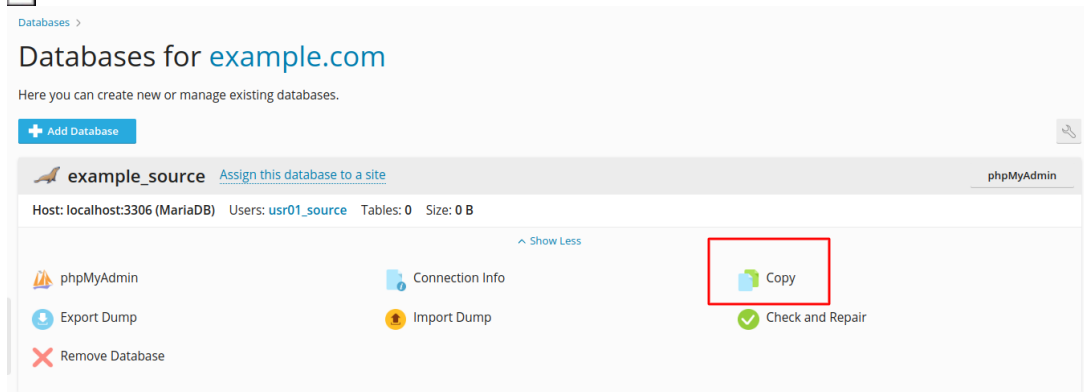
Databases >

Databases for example.com

Here you can create new or manage existing databases.

Add Database

example_source Assign this database to a site

phpMyAdmin

Host: localhost:3306 (MariaDB) Users: usr01_source Tables: 0 Size: 0 B

Show Less

phpMyAdmin

Connection Info

Copy

Export Dump

Import Dump

Check and Repair

Remove Database